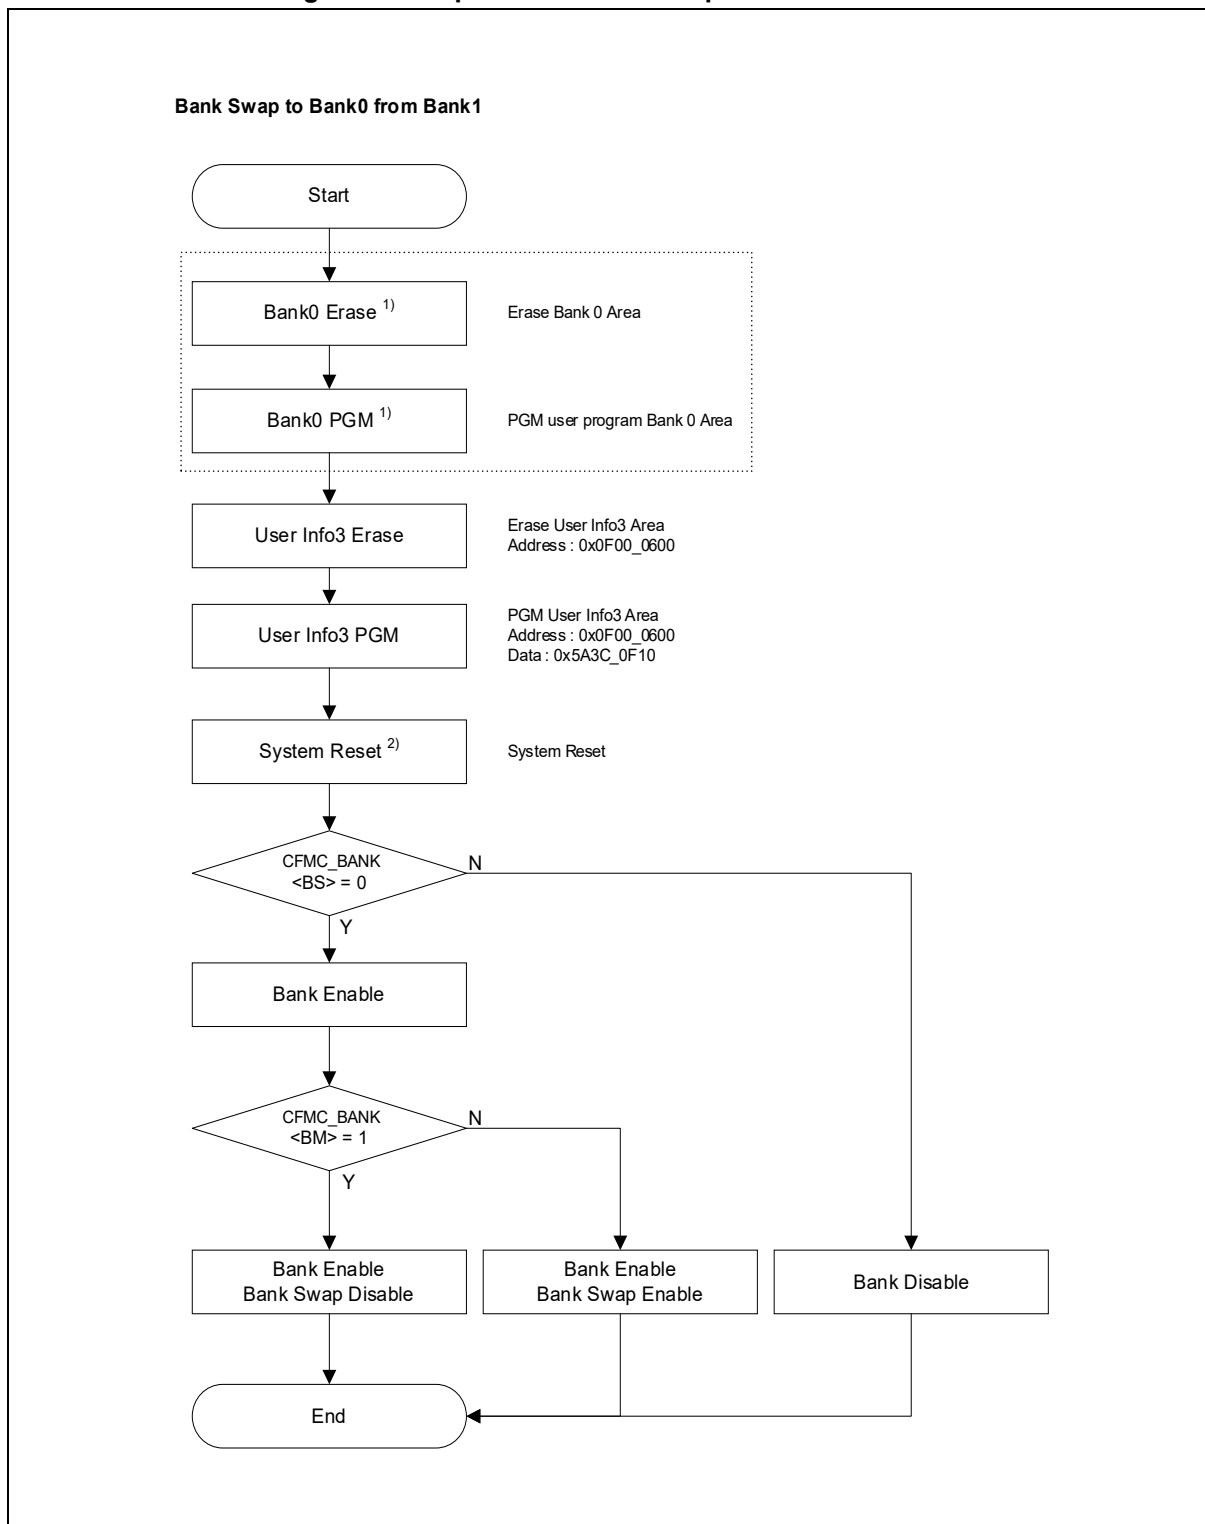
Bank Swap to Bank0 from Bank1

Start

Bank0 Erase $^{1)}$

Erase Bank 0 Area

Bank0 PGM $^{1)}$

PGM user program Bank 0 Area

User Info3 Erase

Erase User Info3 Area
Address : 0x0F00_0600

User Info3 PGM

PGM User Info3 Area
Address : 0x0F00_0600
Data : 0x5A3C_0F10

System Reset $^{2)}$

System Reset

CFMC_BANK
<BS> = 0

N

Y

Bank Enable

CFMC_BANK
<BM> = 1

N

Y

Bank Enable
Bank Swap Disable

Bank Enable
Bank Swap Enable

Bank Disable

End